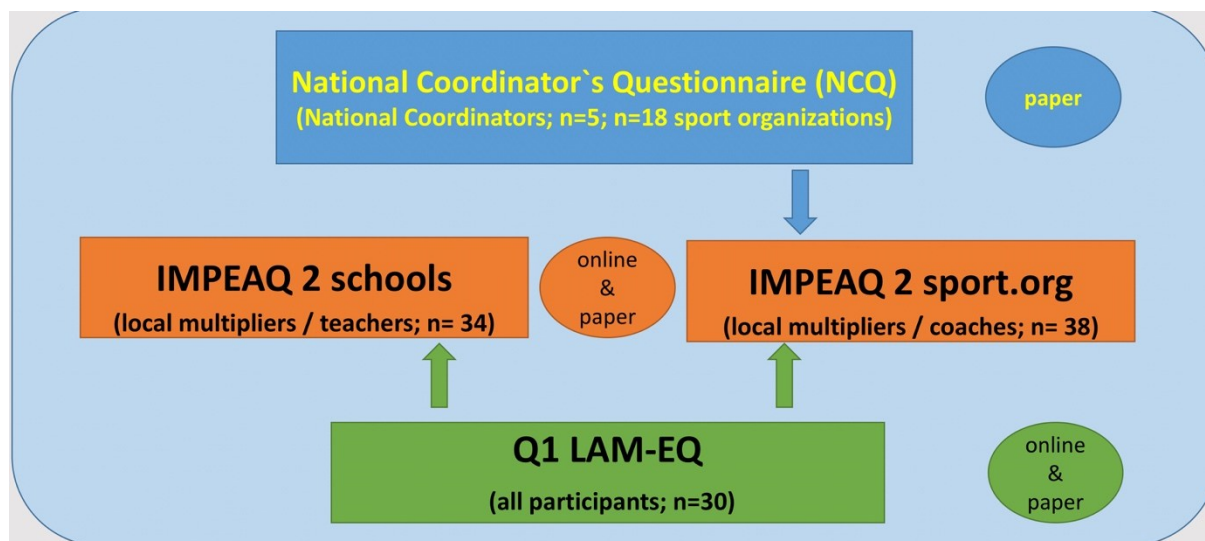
National Coordinator`s Questionnaire (NCQ)
(National Coordinators; n=5; n=18 sport organizations)

paper

IMPEAQ 2 schools
(local multipliers / teachers; n= 34)

online
&
paper

IMPEAQ 2 sport.org
(local multipliers / coaches; n= 38)

Q1 LAM-EQ
(all participants; n=30)

online
&
paper